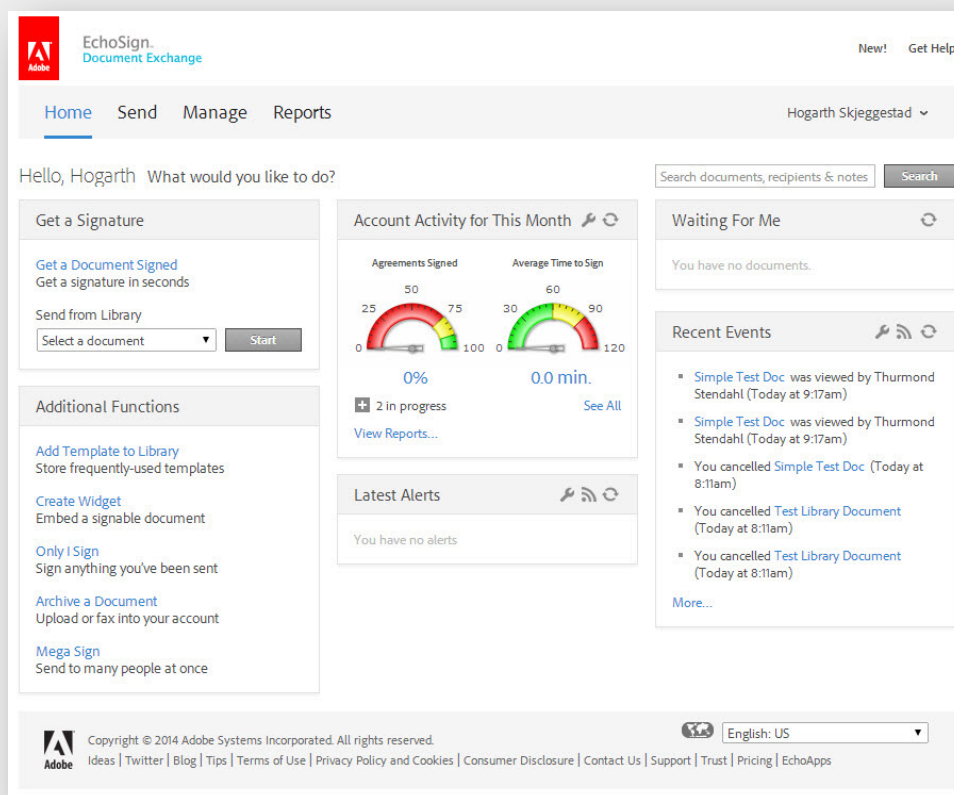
Adobe

EchoSign.
Document Exchange

New! Get Help

Home Send Manage Reports

Hogarth Skjeggestad

Hello, Hogarth What would you like to do?

Search documents, recipients & notes

Search

Get a Signature

Get a Document Signed
Get a signature in seconds

Send from Library

Select a document

Start

Additional Functions

Add Template to Library
Store frequently-used templates

Create Widget
Embed a signable document

Only I Sign
Sign anything you've been sent

Archive a Document
Upload or fax into your account

Mega Sign
Send to many people at once

Account Activity for This Month

Agreements Signed

50
25 75
0 100

0%

Average Time to Sign

60
30 90
0 120

0.0 min.

2 in progress

See All

View Reports...

Latest Alerts

You have no alerts

Waiting For Me

You have no documents.

Recent Events

Simple Test Doc was viewed by Thurmond Stendahl (Today at 9:17am)

Simple Test Doc was viewed by Thurmond Stendahl (Today at 9:17am)

You cancelled Simple Test Doc (Today at 8:11am)

You cancelled Test Library Document (Today at 8:11am)

You cancelled Test Library Document (Today at 8:11am)

More...

Adobe

Copyright © 2014 Adobe Systems Incorporated. All rights reserved.

Ideas | Twitter | Blog | Tips | Terms of Use | Privacy Policy and Cookies | Consumer Disclosure | Contact Us | Support | Trust | Pricing | EchoApps

English: US